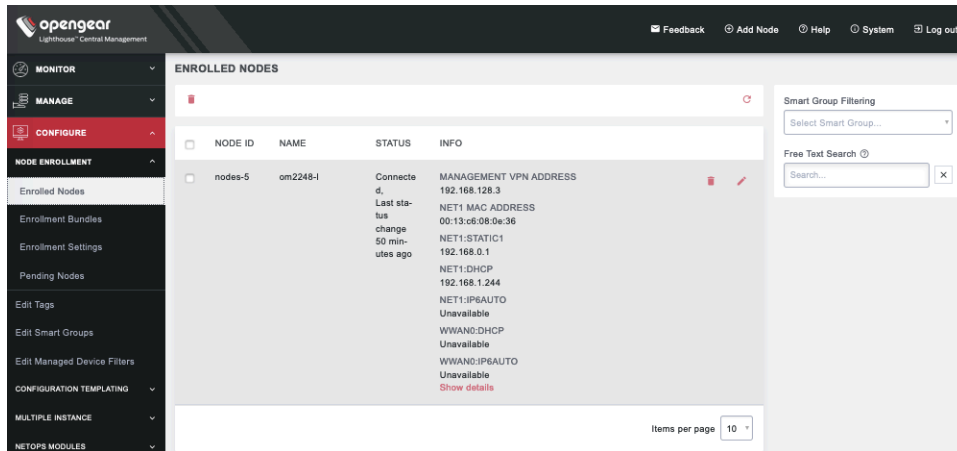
opengear
Lighthouse™ Central Management

Feedback | Add Node | Help | System | Log out

MONITOR
MANAGE
CONFIGURE
NODE ENROLLMENT
Enrolled Nodes
Enrollment Bundles
Enrollment Settings
Pending Nodes
Edit Tags
Edit Smart Groups
Edit Managed Device Filters
CONFIGURATION TEMPLATING
MULTIPLE INSTANCE
NETOPS MODULES

ENROLLED NODES

| | NODE ID | NAME | STATUS | INFO |
|---|---|---|---|---|
| | nodes-5 | om2248-l | Connected, Last status change 50 minutes ago | MANAGEMENT VPN ADDRESS 192.168.128.3 NET1 MAC ADDRESS 00:13:c6:08:0e:36 NET1:STATIC1 192.168.0.1 NET1:DHCP 192.168.1.244 NET1:IP6AUTO Unavailable WWAN0:DHCP Unavailable WWAN0:IP6AUTO Unavailable Show details |

Items per page 10

Smart Group Filtering
Select Smart Group...
Free Text Search
Search...
×